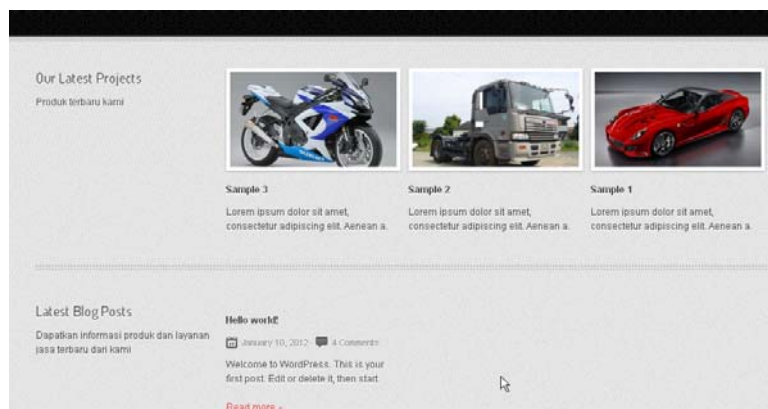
Our Latest Projects

Produk terbaru kami

Sample 3

Lorem ipsum dolor sit amet, consectetur adipiscing elit. Aenean a.

Sample 2

Lorem ipsum dolor sit amet, consectetur adipiscing elit. Aenean a.

Sample 1

Lorem ipsum dolor sit amet, consectetur adipiscing elit. Aenean a.

Latest Blog Posts

Dapatkan informasi produk dan layanan jasa terbaru dari kami

Hello world!

January 10, 2012 4 Comments

Welcome to WordPress. This is your first post. Edit or delete it, then start

Read more »